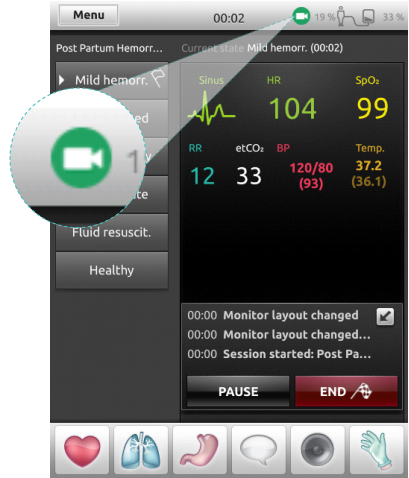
Menu
00:02
19 %
33 %
Post Partum Hemorr.
Current state Mild hemorr. (00:02)
Mild hemorr.
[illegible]ed
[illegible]y
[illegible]te
Fluid resuscit.
Healthy
1
Sinus
HR
104
$SpO_2$
99
RR
12
$etCO_2$
33
BP
120/80
(93)
Temp.
37.2
(36.1)
00:00 Monitor layout changed
00:00 Monitor layout changed...
00:00 Session started: Post Pa...
PAUSE
END